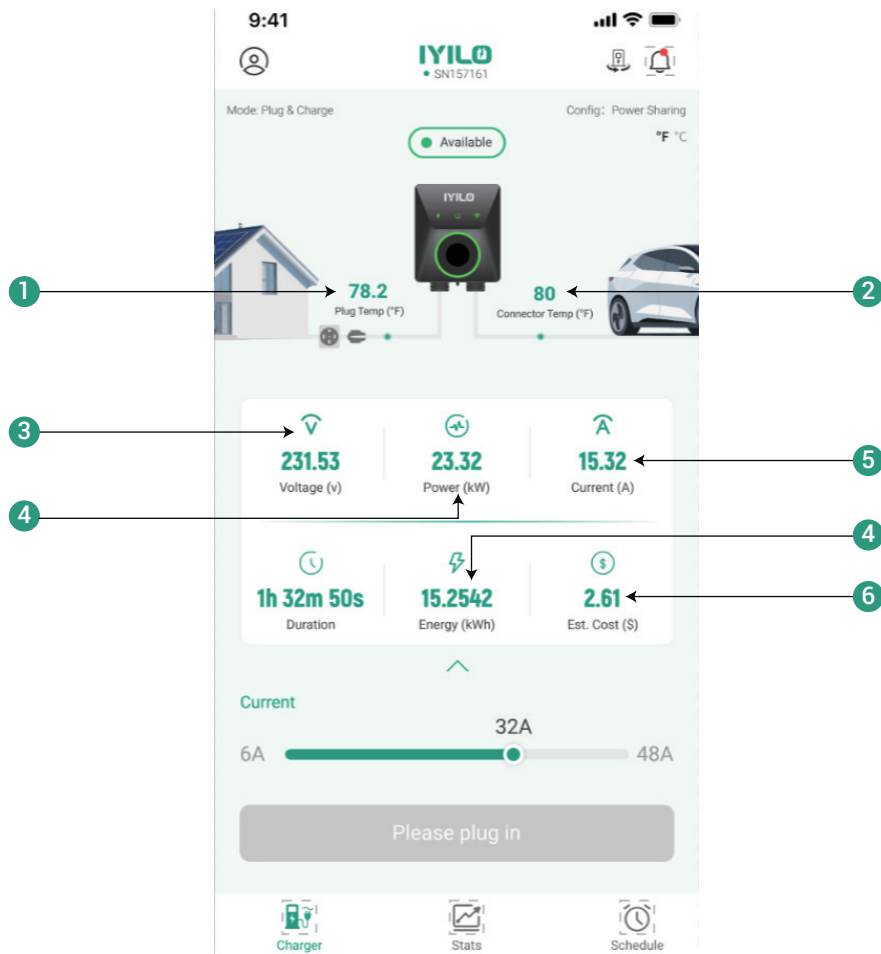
9:41

IYILO
SN157161

Mode: Plug & Charge
Config: Power Sharing
°F °C

Available

IYILO

1
78.2
Plug Temp (°F)

2
80
Connector Temp (°F)

3
231.53
Voltage (v)

4
23.32
Power (kW)

5
15.32
Current (A)

1h 32m 50s
Duration

4
15.2542
Energy (kWh)

6
2.61
Est. Cost ($)

Current
32A
6A
48A

Please plug in

Charger
Stats
Schedule